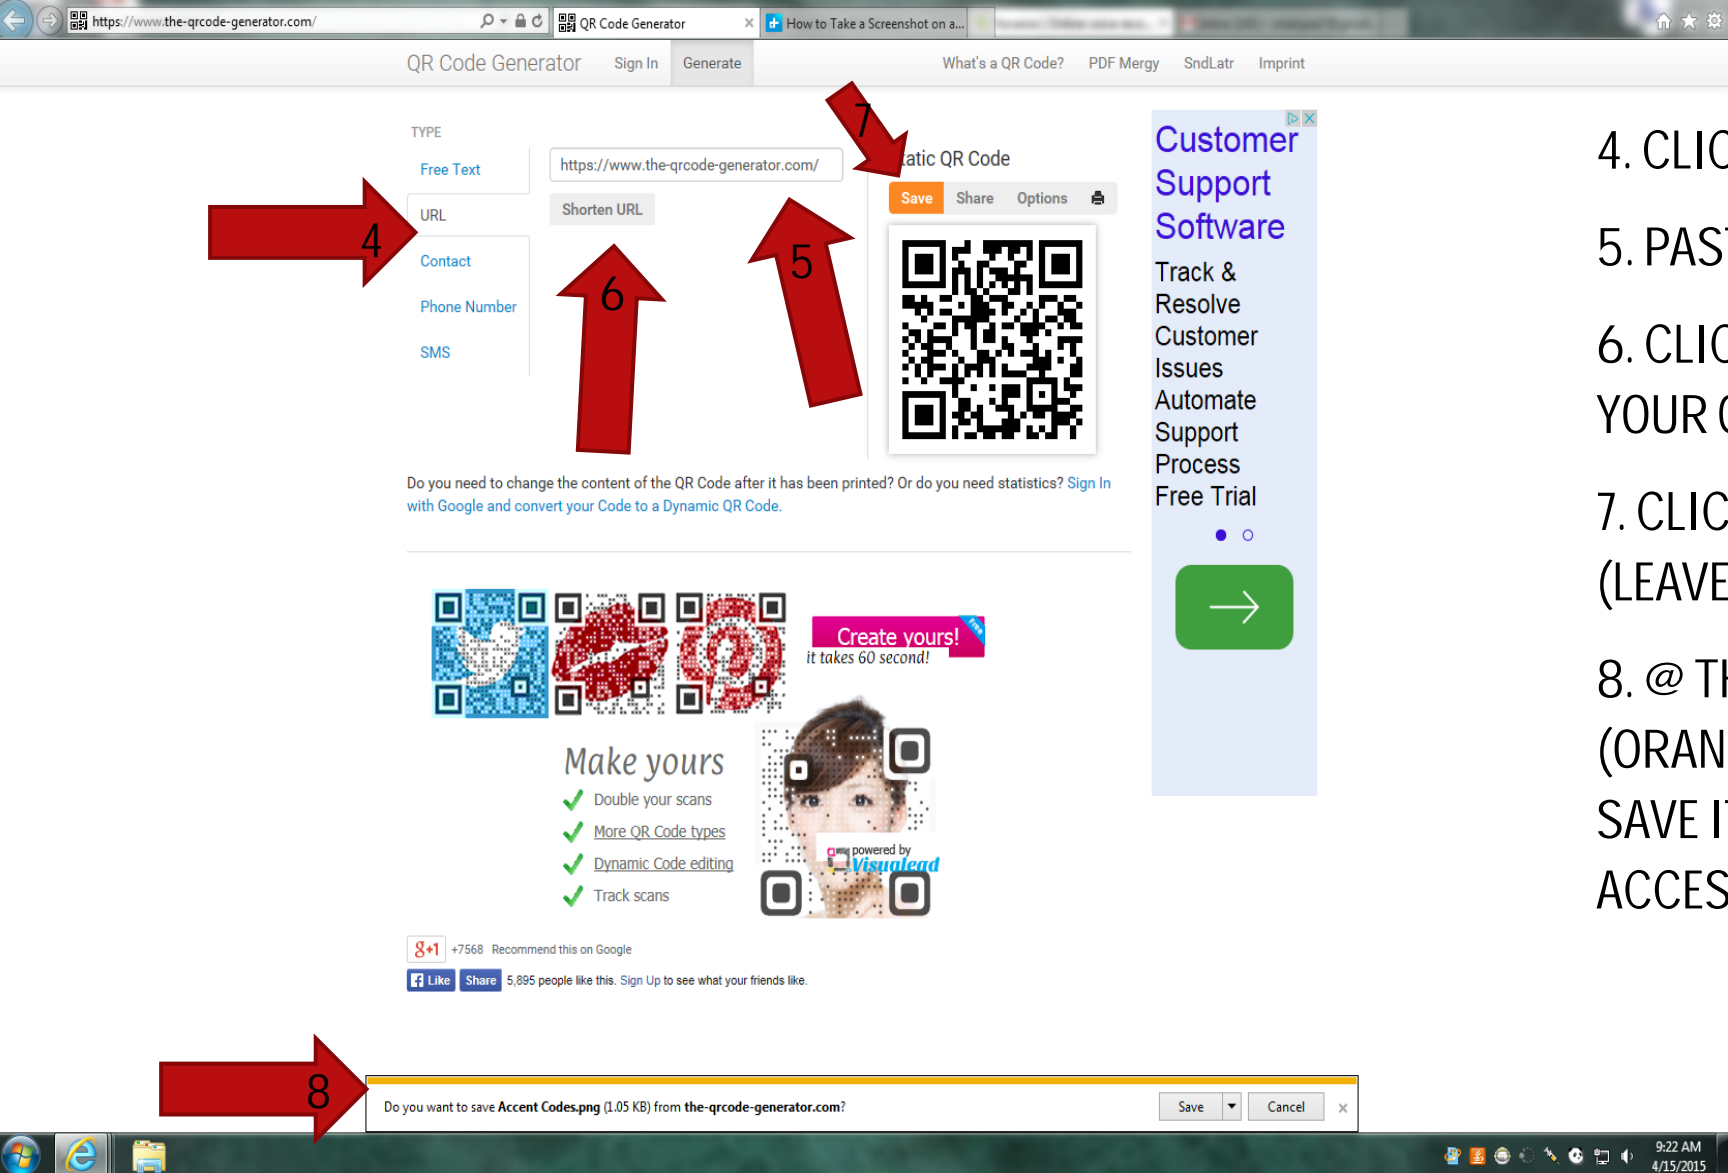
https://www.the-qrcode-generator.com/

QR Code Generator

How to Take a Screenshot on a...

QR Code Generator   Sign In   Generate   What's a QR Code?   PDF Mergy   SndLatr   Imprint

TYPE

Free Text

URL

Contact

Phone Number

SMS

https://www.the-qrcode-generator.com/

Shorten URL

atic QR Code

Save   Share   Options

4

5

6

7

Do you need to change the content of the QR Code after it has been printed? Or do you need statistics? Sign In with Google and convert your Code to a Dynamic QR Code.

Create yours!
it takes 60 second!

Make yours
Double your scans
More QR Code types
Dynamic Code editing
Track scans

powered by Visualead

+7568 Recommend this on Google

Like   Share   5,895 people like this. Sign Up to see what your friends like.

Customer Support Software
Track & Resolve Customer Issues Automate Support Process Free Trial

4. CLIC

5. PAST

6. CLIC YOUR (

7. CLIC (LEAVE

8. @ TH (ORAN SAVE I ACCES

8

Do you want to save Accent Codes.png (1.05 KB) from the-qrcode-generator.com?

Save   Cancel   ×

9:22 AM
4/15/2015